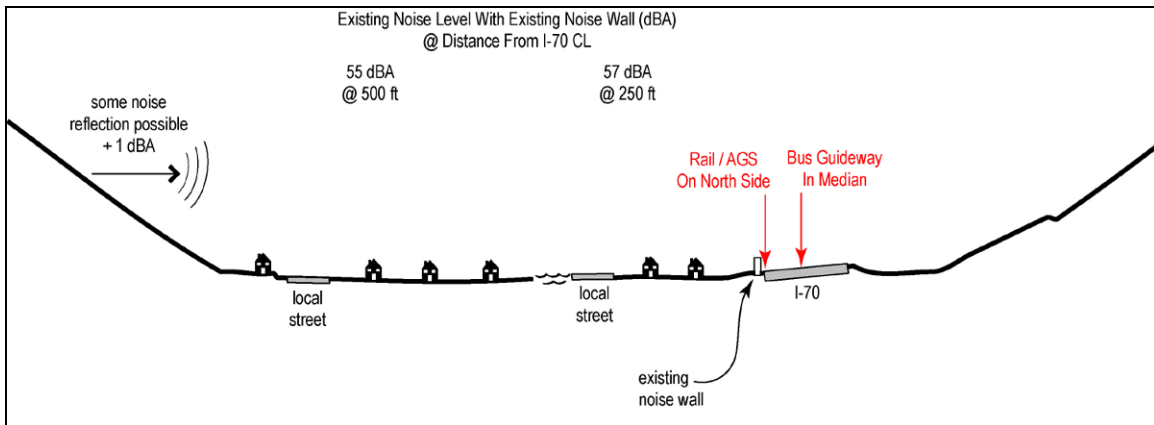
Existing Noise Level With Existing Noise Wall (dBA)
@ Distance From I-70 CL

55 dBA
@ 500 ft

57 dBA
@ 250 ft

some noise
reflection possible
+ 1 dBA

Rail / AGS
On North Side

Bus Guideway
In Median

local
street

local
street

I-70

existing
noise wall